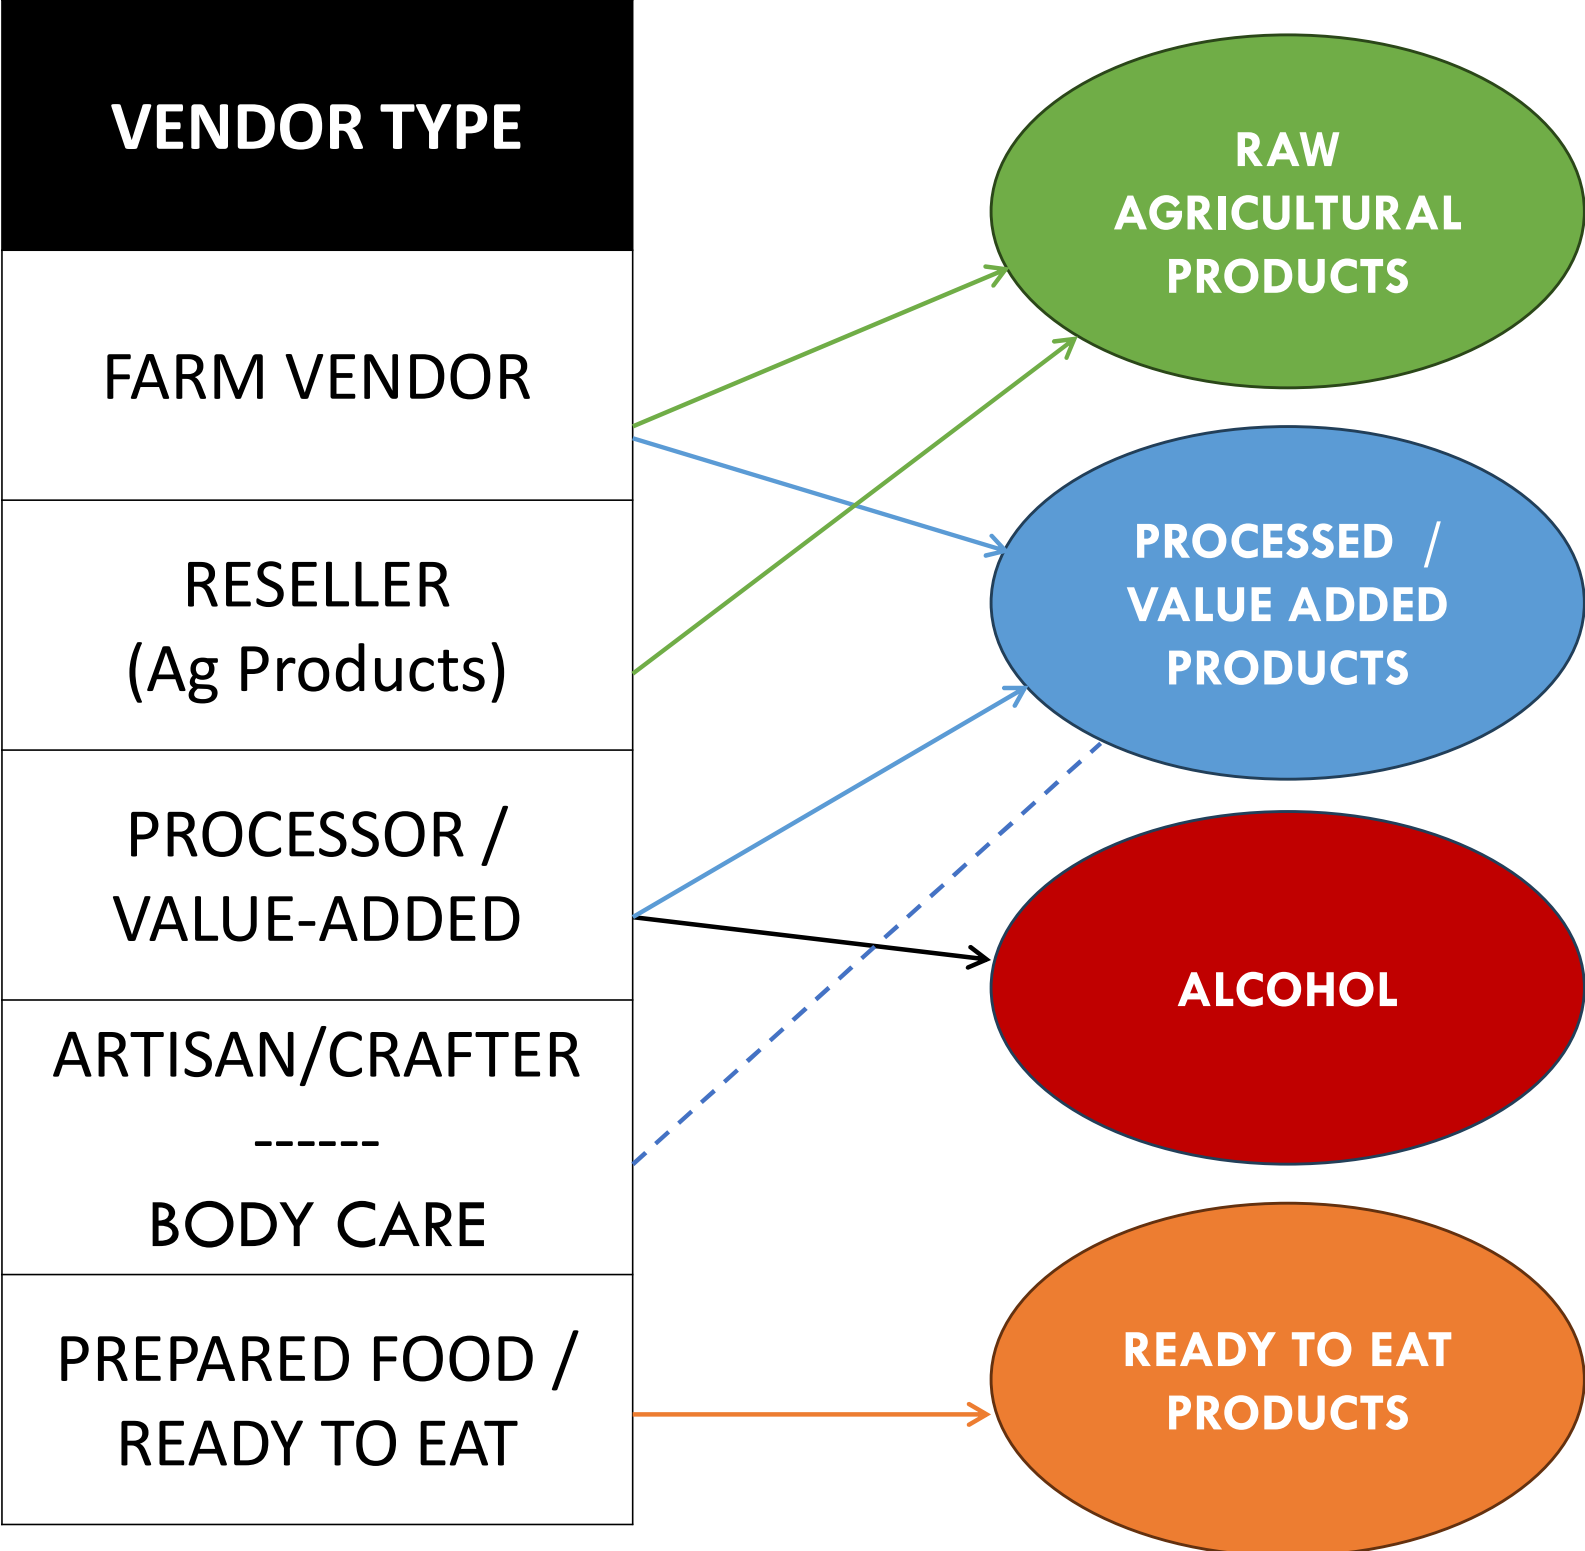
| VENDOR TYPE |
|---|
| FARM VENDOR |
| RESELLER (Ag Products) |
| PROCESSOR / VALUE-ADDED |
| ARTISAN/CRAFTER ------ BODY CARE |
| PREPARED FOOD / READY TO EAT |

RAW AGRICULTURAL PRODUCTS

PROCESSED / VALUE ADDED PRODUCTS

ALCOHOL

READY TO EAT PRODUCTS